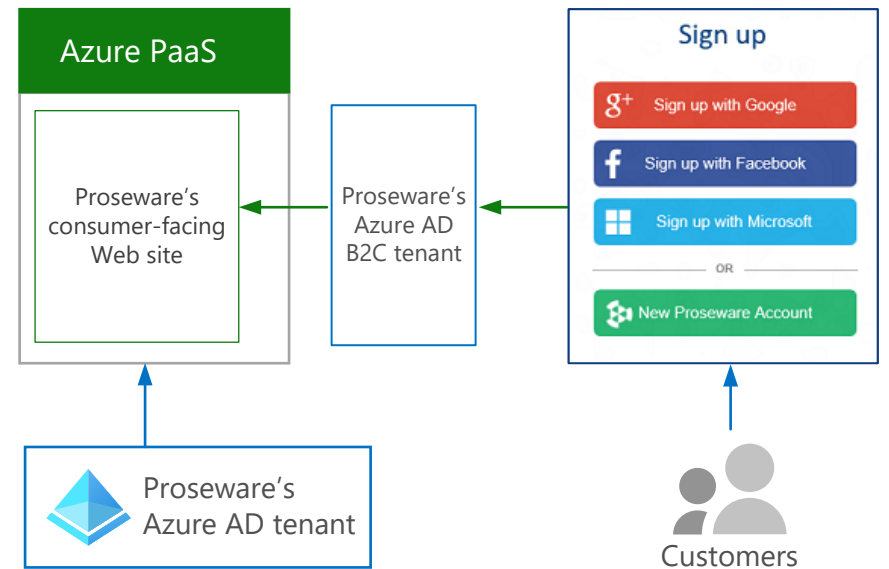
Azure PaaS

Proseware's consumer-facing Web site

Proseware's Azure AD B2C tenant

Sign up

Sign up with Google

Sign up with Facebook

Sign up with Microsoft

OR

New Proseware Account

Proseware's Azure AD tenant

Customers